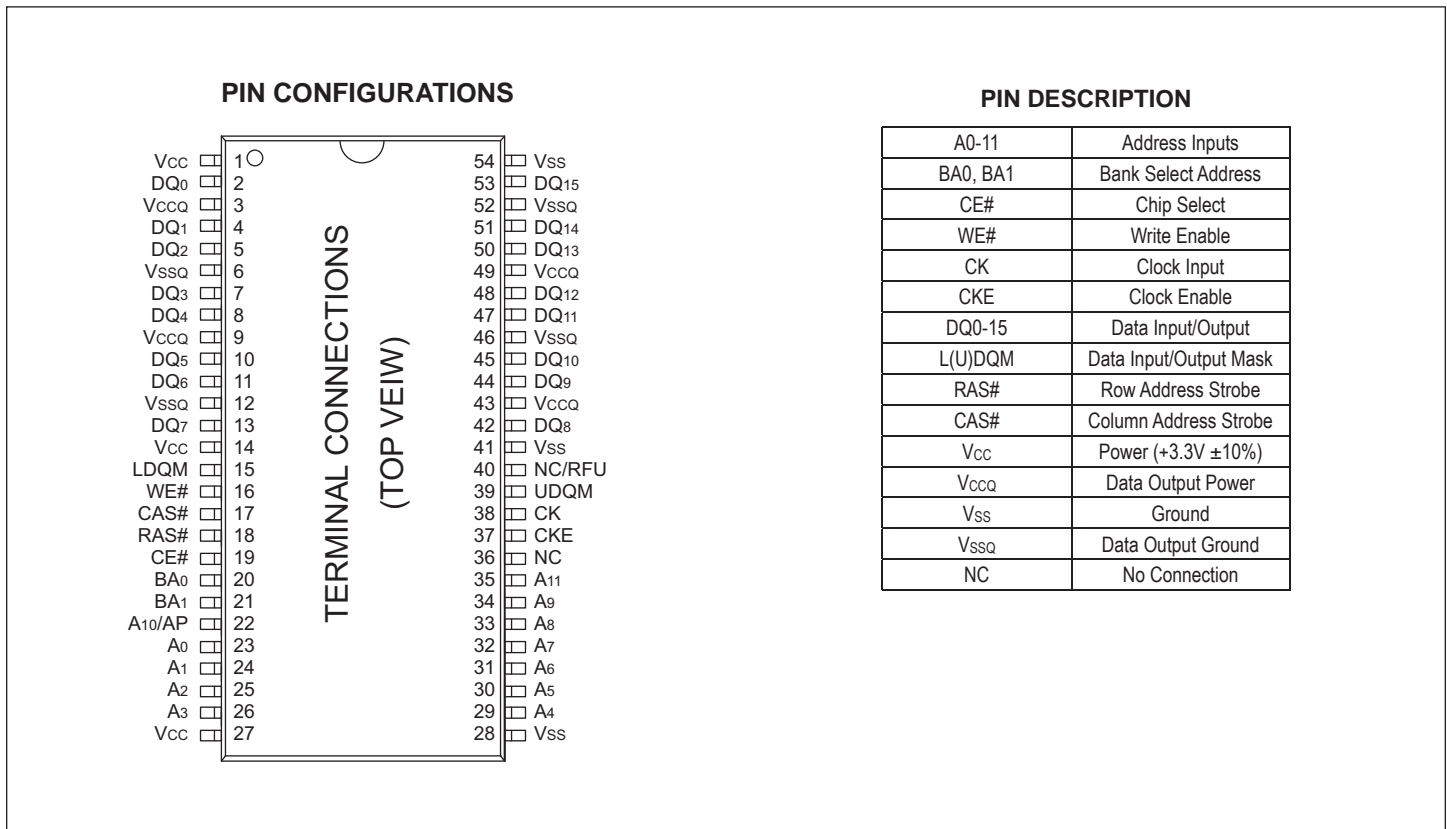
PIN CONFIGURATIONS

$V_{CC}$ 1
$DQ_0$ 2
$V_{CCQ}$ 3
$DQ_1$ 4
$DQ_2$ 5
$V_{SSQ}$ 6
$DQ_3$ 7
$DQ_4$ 8
$V_{CCQ}$ 9
$DQ_5$ 10
$DQ_6$ 11
$V_{SSQ}$ 12
$DQ_7$ 13
$V_{CC}$ 14
LDQM 15
WE# 16
CAS# 17
RAS# 18
CE# 19
$BA_0$ 20
$BA_1$ 21
$A_{10}$/AP 22
$A_0$ 23
$A_1$ 24
$A_2$ 25
$A_3$ 26
$V_{CC}$ 27

TERMINAL CONNECTIONS
(TOP VEIW)

54 $V_{SS}$
53 $DQ_{15}$
52 $V_{SSQ}$
51 $DQ_{14}$
50 $DQ_{13}$
49 $V_{CCQ}$
48 $DQ_{12}$
47 $DQ_{11}$
46 $V_{SSQ}$
45 $DQ_{10}$
44 $DQ_9$
43 $V_{CCQ}$
42 $DQ_8$
41 $V_{SS}$
40 NC/RFU
39 UDQM
38 CK
37 CKE
36 NC
35 $A_{11}$
34 $A_9$
33 $A_8$
32 $A_7$
31 $A_6$
30 $A_5$
29 $A_4$
28 $V_{SS}$

PIN DESCRIPTION

| A0-11 | Address Inputs |
|---|---|
| BA0, BA1 | Bank Select Address |
| CE# | Chip Select |
| WE# | Write Enable |
| CK | Clock Input |
| CKE | Clock Enable |
| DQ0-15 | Data Input/Output |
| L(U)DQM | Data Input/Output Mask |
| RAS# | Row Address Strobe |
| CAS# | Column Address Strobe |
| $V_{CC}$ | Power (+3.3V ±10%) |
| $V_{CCQ}$ | Data Output Power |
| $V_{SS}$ | Ground |
| $V_{SSQ}$ | Data Output Ground |
| NC | No Connection |